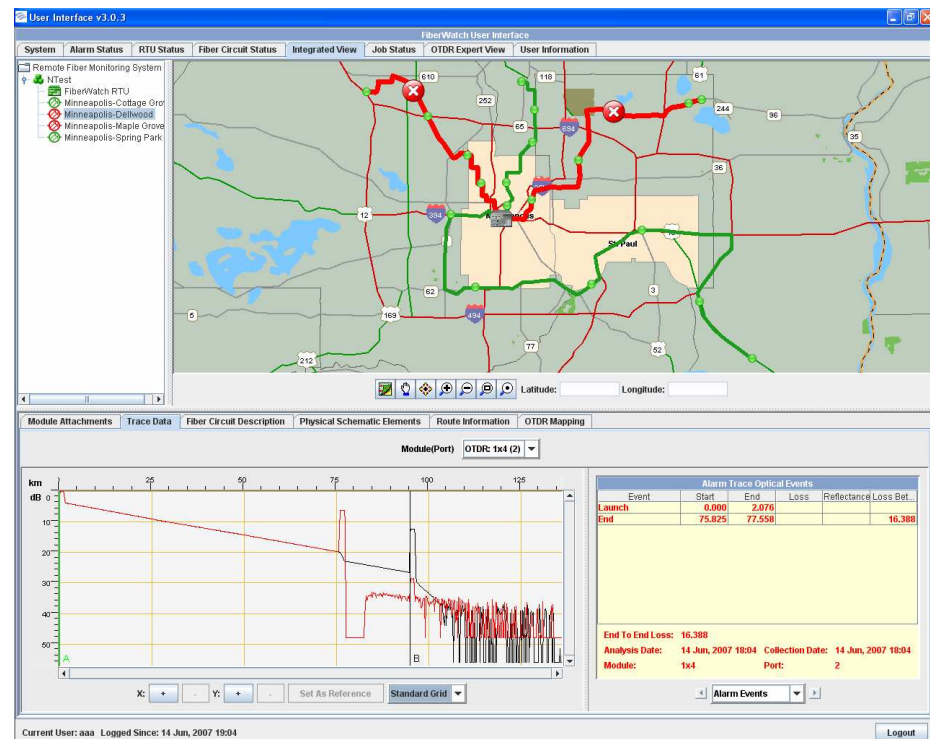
User Interface v3.0.3

FiberWatch User Interface

System | Alarm Status | RTU Status | Fiber Circuit Status | Integrated View | Job Status | OTDR Expert View | User Information

Remote Fiber Monitoring System
NTest
FiberWatch RTU
Minneapolis-Cottage Grov
Minneapolis-Dellwood
Minneapolis-Maple Grove
Minneapolis-Spring Park

610
118
61
252
244
96
65
694
35
36
12
394
St Paul
62
3
5
169
494
77
212
52

Latitude:
Longitude:

Module Attachments | Trace Data | Fiber Circuit Description | Physical Schematic Elements | Route Information | OTDR Mapping

Module(Port) OTDR: 1x4 (2)

km 25 50 75 100 125
dB 0
10
20
30
40
50
A
B

X: + - Y: + - Set As Reference Standard Grid

Alarm Trace Optical Events

| Event | Start | End | Loss | Reflectance | Loss Bet... |
|---|---|---|---|---|---|
| Launch | 0.000 | 2.076 | | | |
| End | 75.825 | 77.558 | | | 16.388 |

End To End Loss: 16.388
Analysis Date: 14 Jun, 2007 18:04 Collection Date: 14 Jun, 2007 18:04
Module: 1x4 Port: 2

Alarm Events

Current User: aaa Logged Since: 14 Jun, 2007 19:04

Logout